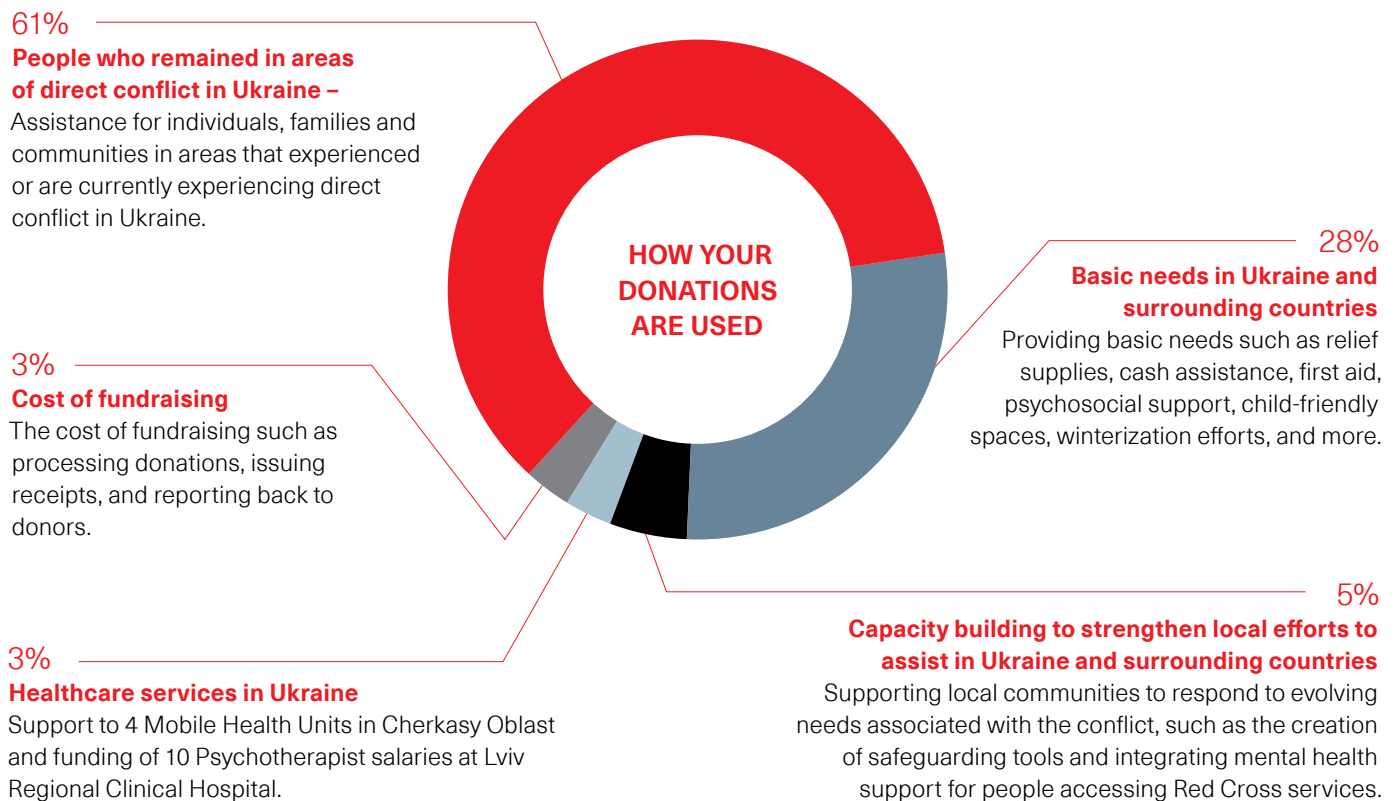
61%
**People who remained in areas of direct conflict in Ukraine –**
Assistance for individuals, families and communities in areas that experienced or are currently experiencing direct conflict in Ukraine.

HOW YOUR DONATIONS ARE USED

28%
**Basic needs in Ukraine and surrounding countries**
Providing basic needs such as relief supplies, cash assistance, first aid, psychosocial support, child-friendly spaces, winterization efforts, and more.

3%
**Cost of fundraising**
The cost of fundraising such as processing donations, issuing receipts, and reporting back to donors.

5%
**Capacity building to strengthen local efforts to assist in Ukraine and surrounding countries**
Supporting local communities to respond to evolving needs associated with the conflict, such as the creation of safeguarding tools and integrating mental health support for people accessing Red Cross services.

3%
**Healthcare services in Ukraine**
Support to 4 Mobile Health Units in Cherkasy Oblast and funding of 10 Psychotherapist salaries at Lviv Regional Clinical Hospital.